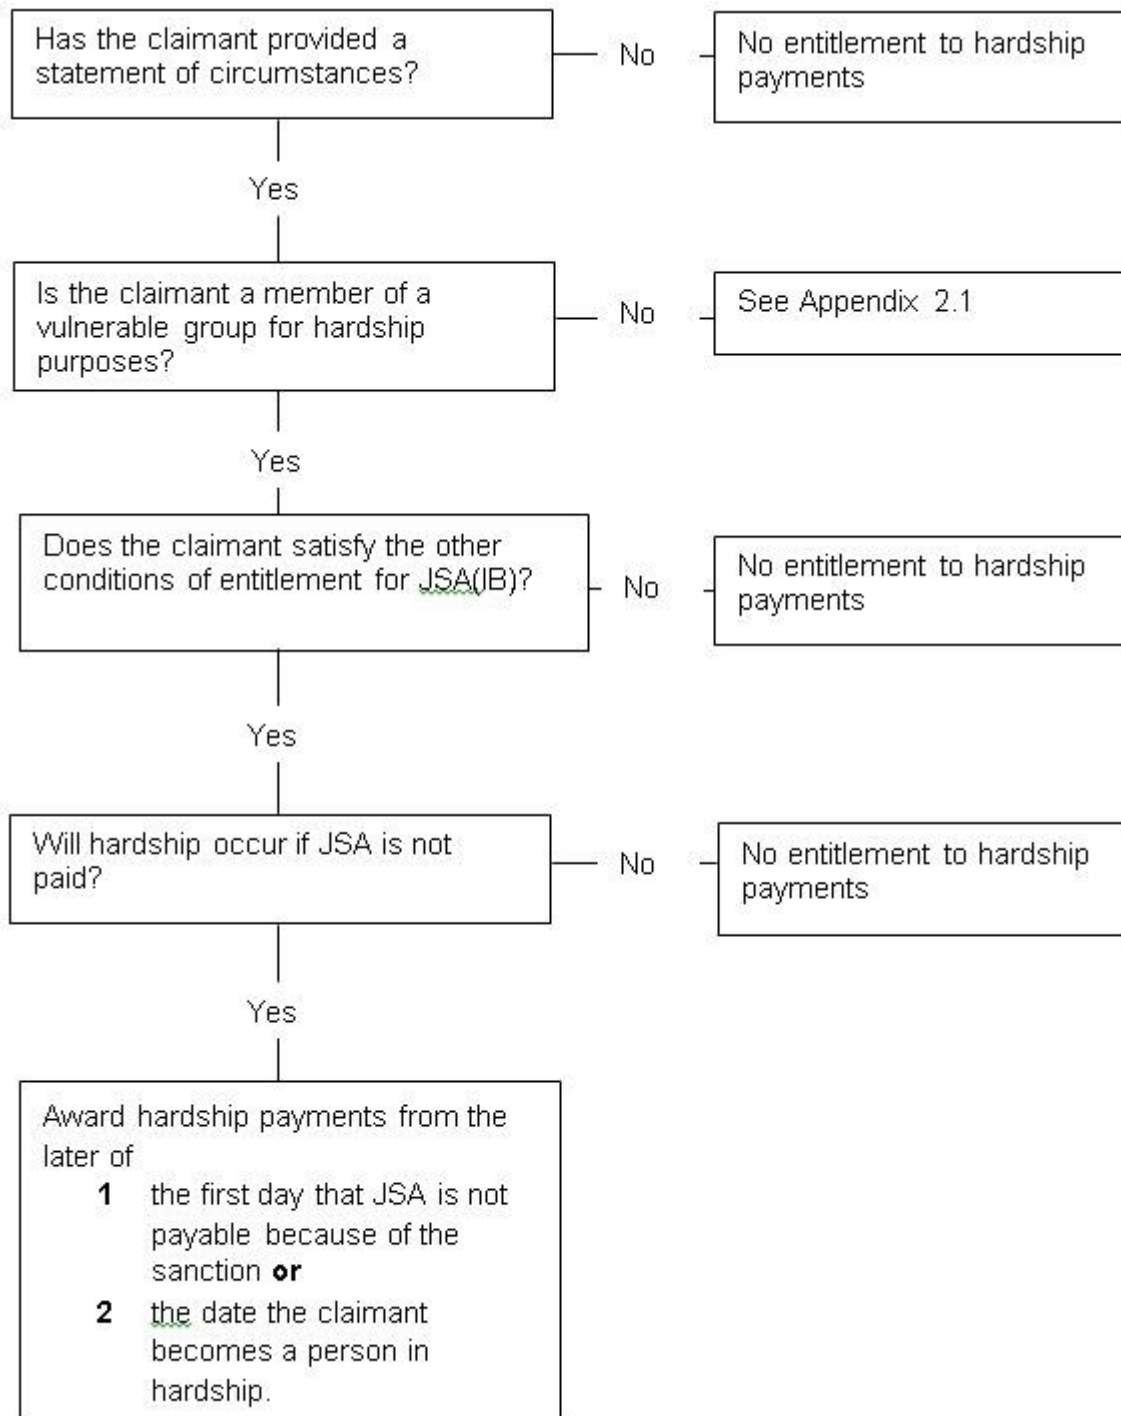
Has the claimant provided a statement of circumstances?

No

No entitlement to hardship payments

Yes

Is the claimant a member of a vulnerable group for hardship purposes?

No

See Appendix 2.1

Yes

Does the claimant satisfy the other conditions of entitlement for JSA(IB)?

No

No entitlement to hardship payments

Yes

Will hardship occur if JSA is not paid?

No

No entitlement to hardship payments

Yes

Award hardship payments from the later of

1 the first day that JSA is not payable because of the sanction **or**

2 the date the claimant becomes a person in hardship.